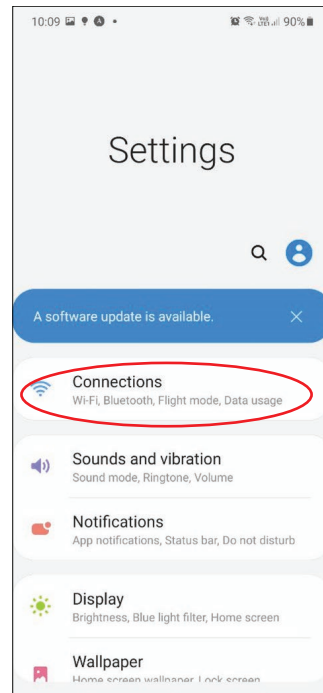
10:09 90%

Settings

A software update is available.

Connections
Wi-Fi, Bluetooth, Flight mode, Data usage

Sounds and vibration
Sound mode, Ringtone, Volume

Notifications
App notifications, Status bar, Do not disturb

Display
Brightness, Blue light filter, Home screen

Wallpaper
Home screen wallpaper, Lock screen